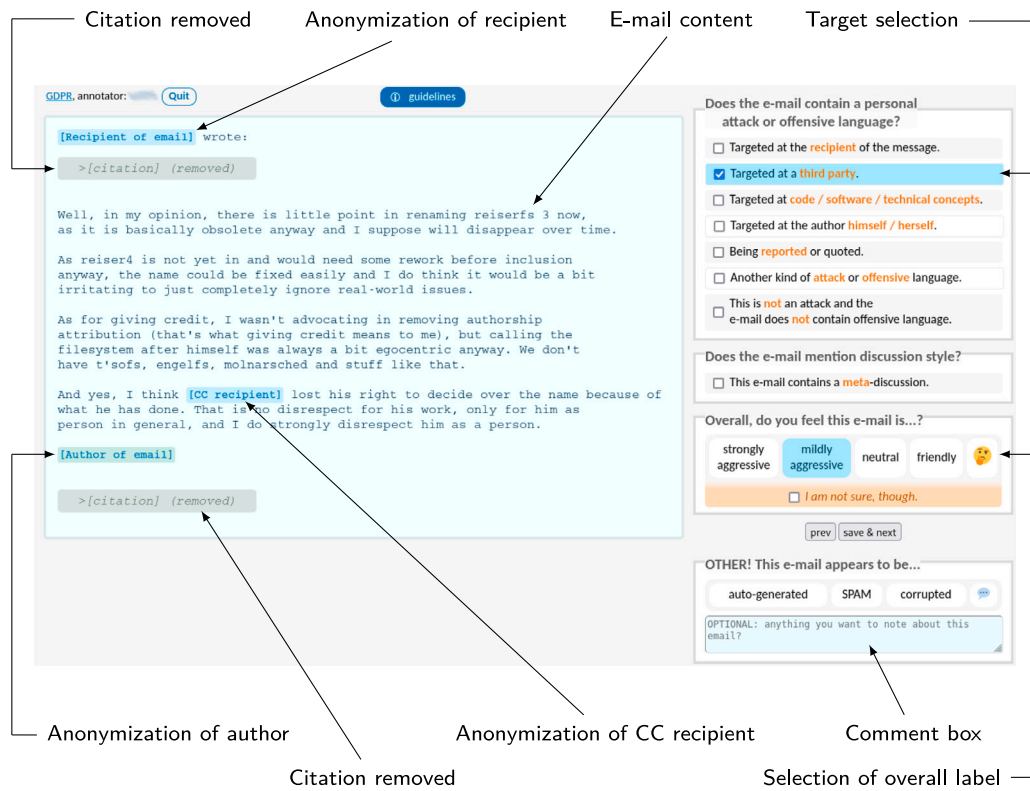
Citation removed

Anonymization of recipient

E-mail content

Target selection

GDPR, annotator: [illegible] Quit

guidelines

[Recipient of email] wrote:

>[citation] (removed)

Well, in my opinion, there is little point in renaming reiserfs 3 now, as it is basically obsolete anyway and I suppose will disappear over time.

As reiser4 is not yet in and would need some rework before inclusion anyway, the name could be fixed easily and I do think it would be a bit irritating to just completely ignore real-world issues.

As for giving credit, I wasn't advocating in removing authorship attribution (that's what giving credit means to me), but calling the filesystem after himself was always a bit egocentric anyway. We don't have t'sofs, engelfs, molnarsched and stuff like that.

And yes, I think [CC recipient] lost his right to decide over the name because of what he has done. That is no disrespect for his work, only for him as person in general, and I do strongly disrespect him as a person.

[Author of email]

>[citation] (removed)

Does the e-mail contain a personal attack or offensive language?

Targeted at the recipient of the message.

Targeted at a third party.

Targeted at code / software / technical concepts.

Targeted at the author himself / herself.

Being reported or quoted.

Another kind of attack or offensive language.

This is not an attack and the e-mail does not contain offensive language.

Does the e-mail mention discussion style?

This e-mail contains a meta-discussion.

Overall, do you feel this e-mail is...?

strongly aggressive

mildly aggressive

neutral

friendly

I am not sure, though.

prev

save & next

OTHER! This e-mail appears to be...

auto-generated

SPAM

corrupted

OPTIONAL: anything you want to note about this email?

Anonymization of author

Anonymization of CC recipient

Comment box

Citation removed

Selection of overall label